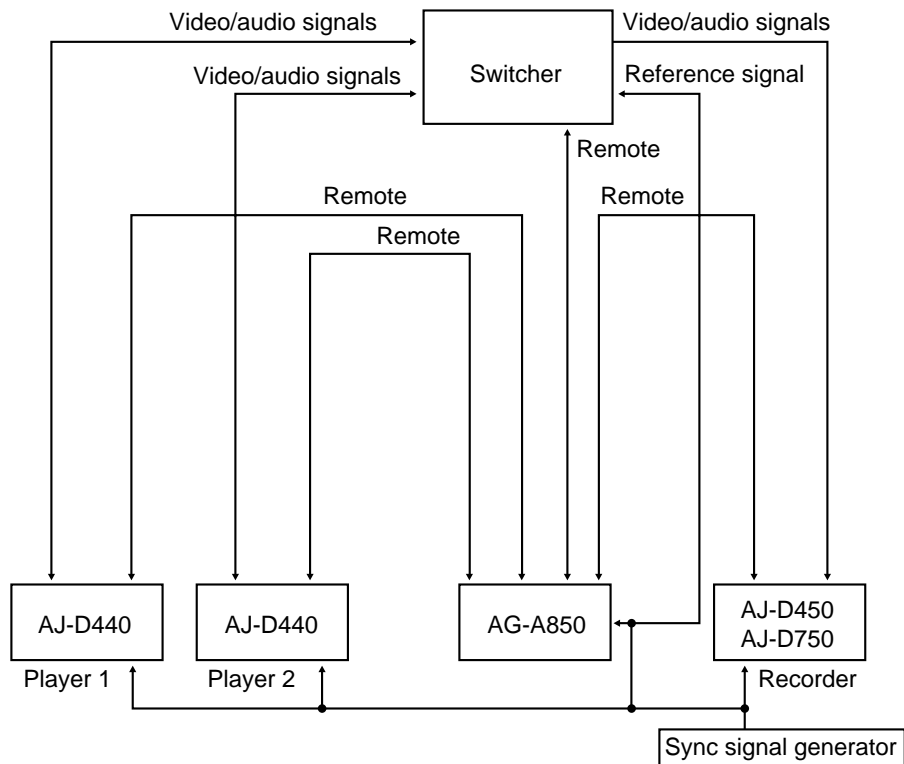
Video/audio signals
Switcher
Video/audio signals
Video/audio signals
Reference signal
Remote
Remote
Remote
Remote
AJ-D440
AJ-D440
AG-A850
AJ-D450
AJ-D750
Player 1
Player 2
Recorder
Sync signal generator